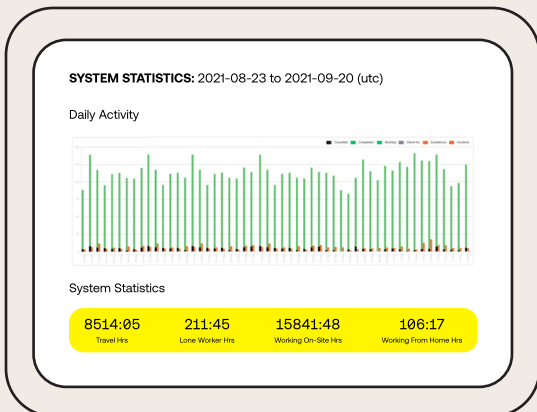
**SYSTEM STATISTICS:** 2021-08-23 to 2021-09-20 (utc)

Daily Activity

Cancelled Completed Nothing Travel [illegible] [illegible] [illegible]

System Statistics

| 8514:05 | 211:45 | 15841:48 | 106:17 |
|---|---|---|---|
| Travel Hrs | Lone Worker Hrs | Working On-Site Hrs | Working From Home Hrs |